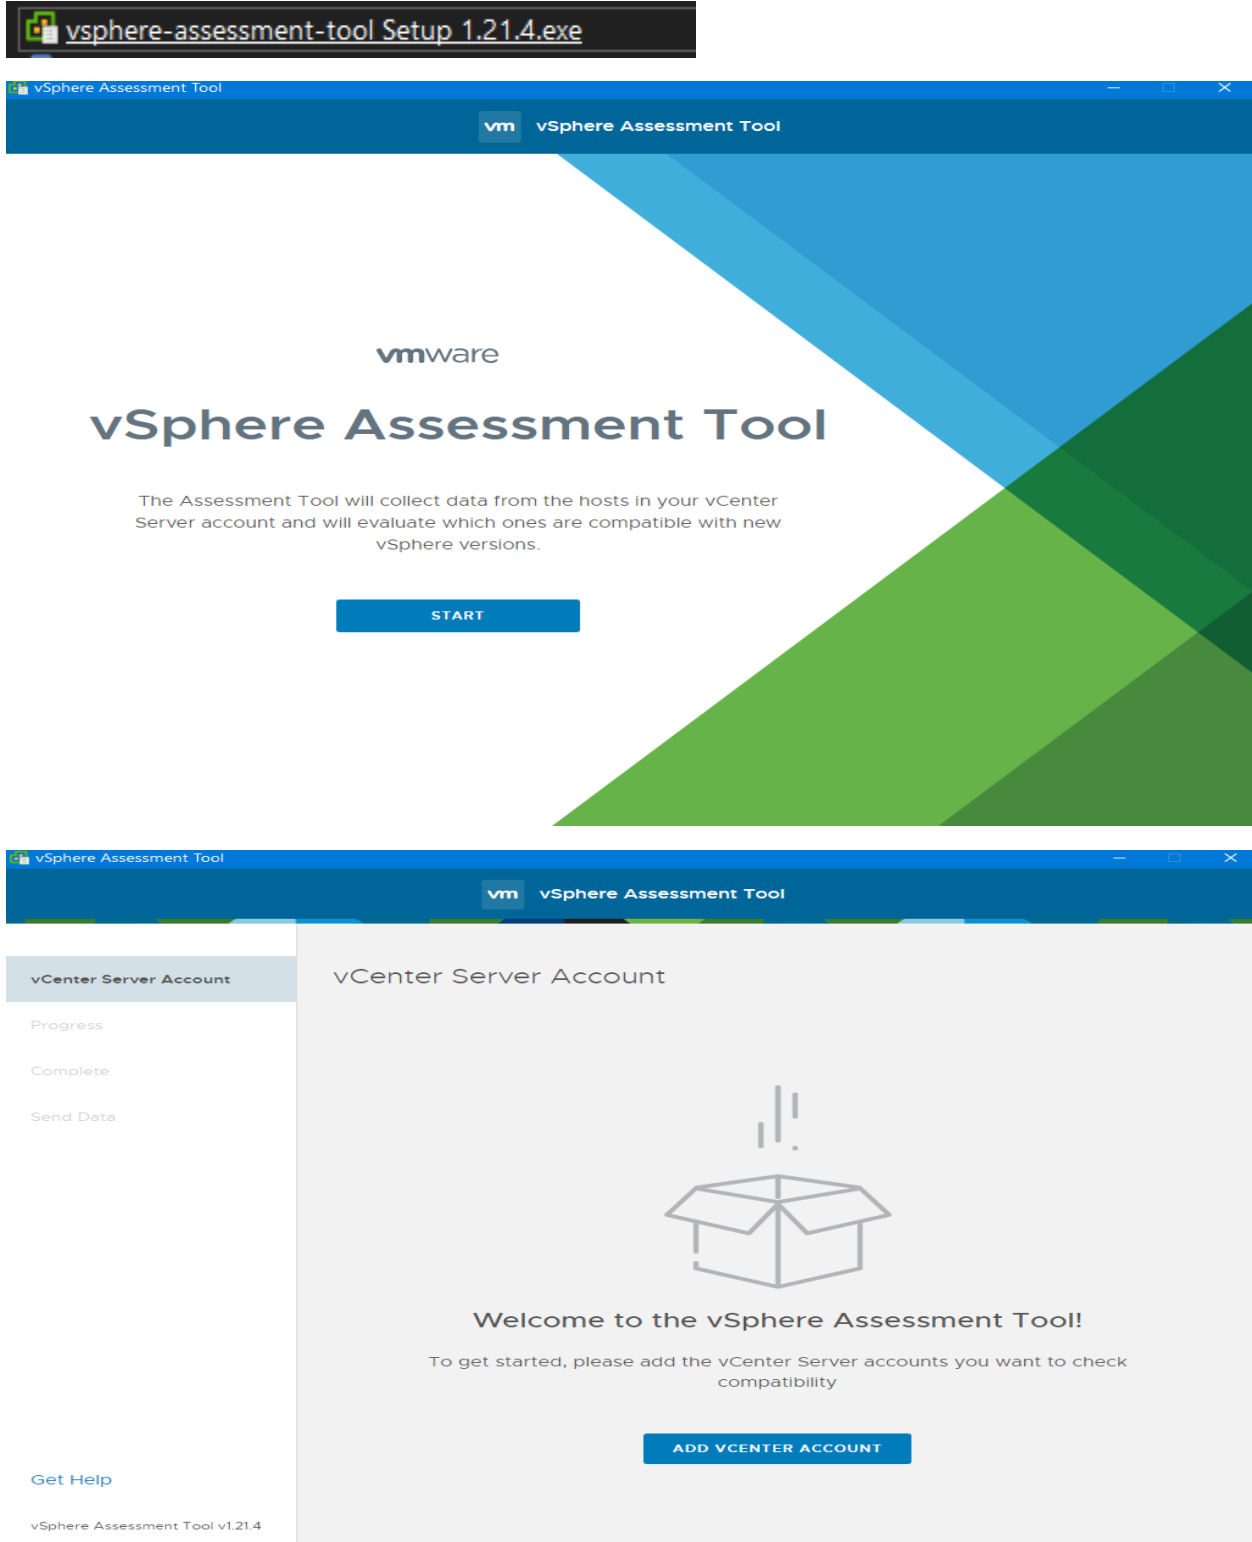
vsphere-assessment-tool Setup 1.21.4.exe

vSphere Assessment Tool

vm vSphere Assessment Tool

vmware

vSphere Assessment Tool

The Assessment Tool will collect data from the hosts in your vCenter Server account and will evaluate which ones are compatible with new vSphere versions.

START

vSphere Assessment Tool

vm vSphere Assessment Tool

vCenter Server Account

Progress

Complete

Send Data

vCenter Server Account

Welcome to the vSphere Assessment Tool!

To get started, please add the vCenter Server accounts you want to check compatibility

ADD VCENTER ACCOUNT

Get Help

vSphere Assessment Tool v1.21.4